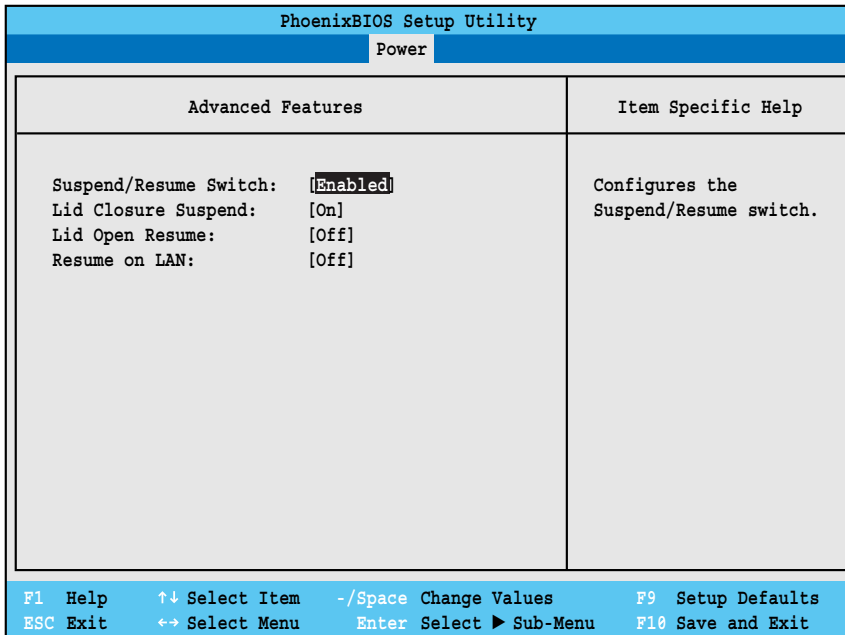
PhoenixBIOS Setup Utility

Power

Advanced Features

Item Specific Help

Suspend/Resume Switch: [Enabled]
Lid Closure Suspend: [On]
Lid Open Resume: [Off]
Resume on LAN: [Off]

Configures the Suspend/Resume switch.

| F1 Help | ↑↓ Select Item | -/Space Change Values | F9 Setup Defaults |
|---|---|---|---|
| ESC Exit | ↔ Select Menu | Enter Select ▶ Sub-Menu | F10 Save and Exit |